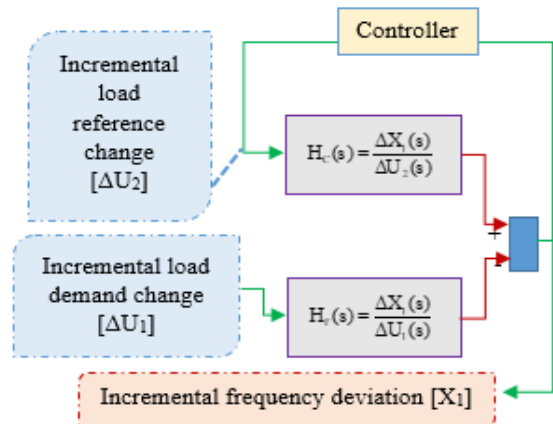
Controller

Incremental load reference change [ΔU2]

$H_C(s) = \frac{\Delta X_1(s)}{\Delta U_2(s)}$

+

+

Incremental load demand change [ΔU1]

$H_F(s) = \frac{\Delta X_1(s)}{\Delta U_1(s)}$

Incremental frequency deviation [X1]